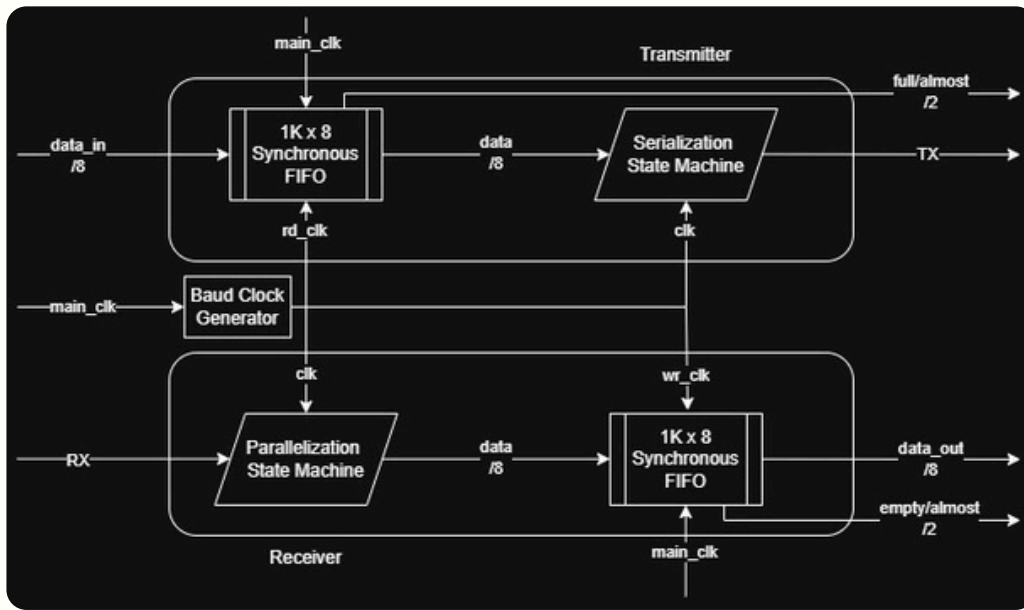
main_clk

Transmitter

full/almost
/2

data_in
/8

1K x 8
Synchronous
FIFO

data
/8

Serialization
State Machine

TX

rd_clk

clk

main_clk

Baud Clock
Generator

clk

wr_clk

RX

Parallelization
State Machine

data
/8

1K x 8
Synchronous
FIFO

data_out
/8

empty/almost
/2

Receiver

main_clk